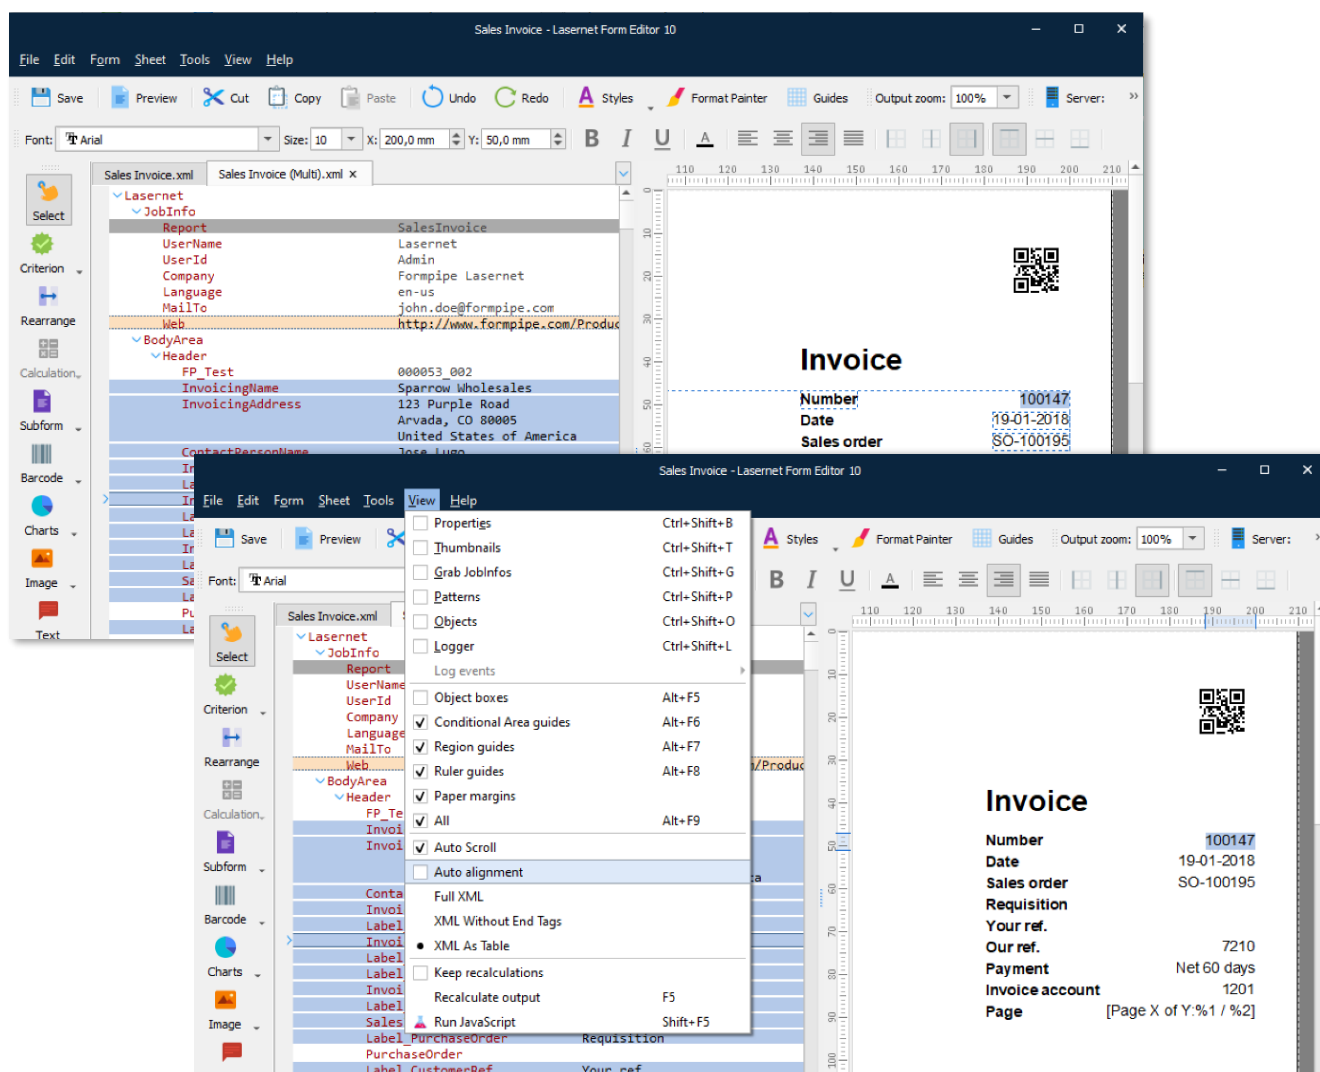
Sales Invoice - Lasernet Form Editor 10

File Edit Form Sheet Tools View Help

Save Preview Cut Copy Paste Undo Redo Styles Format Painter Guides Output zoom: 100% Server:

Font: Arial Size: 10 X: 200,0 mm Y: 50,0 mm

Select
Criterion
Rearrange
Calculation
Subform
Barcode
Charts
Image
Text

Sales Invoice.xml | Sales Invoice (Multi).xml ×

Lasernet
JobInfo
| | |
|---|---|
| Report | SalesInvoice |
| UserName | Lasernet |
| UserId | Admin |
| Company | Formpipe Lasernet |
| Language | en-us |
| MailTo | john.doe@formpipe.com |
| Web | http://www.formpipe.com/Produc |

BodyArea
Header
| | |
|---|---|
| FP_Test | 000053_002 |
| InvoicingName | Sparrow Wholesales |
| InvoicingAddress | 123 Purple Road Arvada, CO 80005 United States of America |
| ContactPersonName | Jose Lugo |

Invoice
Number 100147
Date 19-01-2018
Sales order SO-100195

Sales Invoice - Lasernet Form Editor 10

File Edit Form Sheet Tools View Help

Save Preview Styles Format Painter Guides Output zoom: 100% Server:

Font: Arial

Select
Criterion
Rearrange
Calculation
Subform
Barcode
Charts
Image

Sales Invoice.xml

Lasernet
JobInfo
Report
UserName
UserId
Company
Language
MailTo
Web
BodyArea
Header
FP_Te
Invoi
Invoi
Conta
Invoi
Label
Invoi
Label
Label
Invoi
Label
Sales
Label_PurchaseOrder Requisition
PurchaseOrder
Label_CustomerRef Your ref

| | |
|---|---|
| Properties | Ctrl+Shift+B |
| Thumbnails | Ctrl+Shift+T |
| Grab JobInfos | Ctrl+Shift+G |
| Patterns | Ctrl+Shift+P |
| Objects | Ctrl+Shift+O |
| Logger | Ctrl+Shift+L |
| Log events | |
| Object boxes | Alt+F5 |
| Conditional Area guides | Alt+F6 |
| Region guides | Alt+F7 |
| Ruler guides | Alt+F8 |
| Paper margins | |
| All | Alt+F9 |
| Auto Scroll | |
| Auto alignment | |
| Full XML | |
| XML Without End Tags | |
| XML As Table | |
| Keep recalculations | |
| Recalculate output | F5 |
| Run JavaScript | Shift+F5 |

Invoice
Number 100147
Date 19-01-2018
Sales order SO-100195
Requisition
Your ref.
Our ref. 7210
Payment Net 60 days
Invoice account 1201
Page [Page X of Y:%1 / %2]